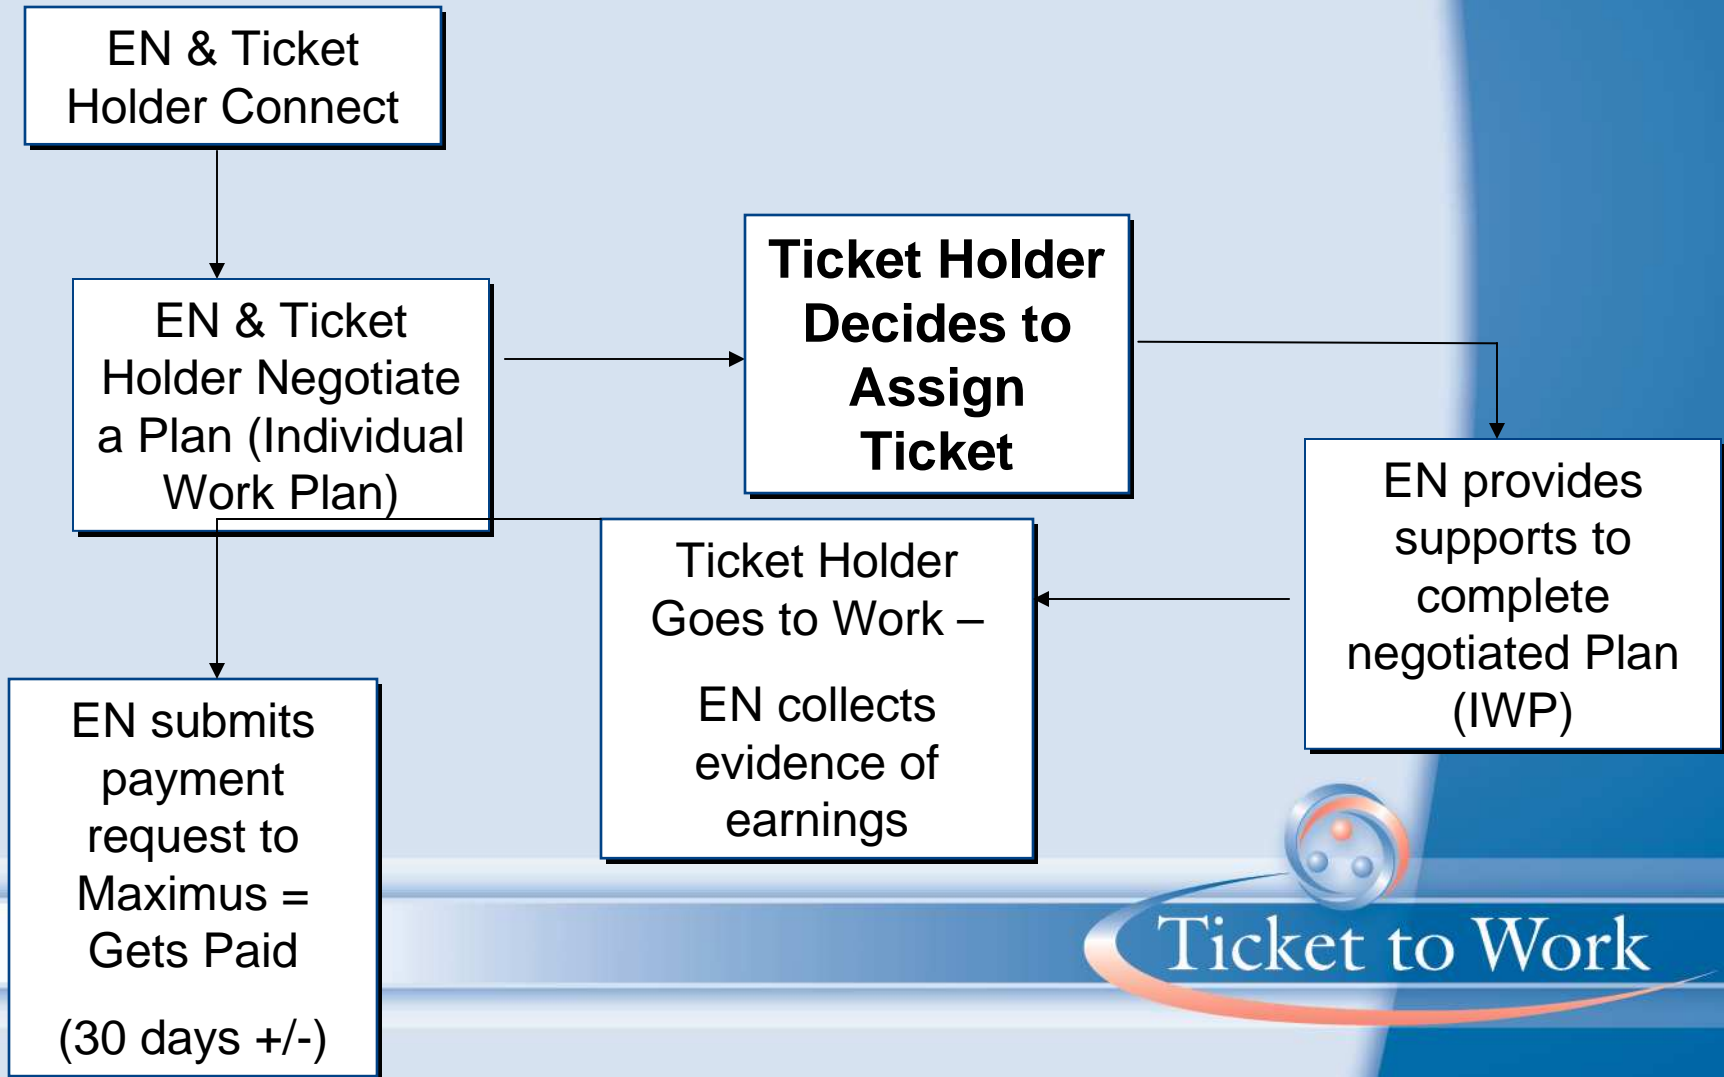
EN & Ticket Holder Connect

EN & Ticket Holder Negotiate a Plan (Individual Work Plan)

Ticket Holder Decides to Assign Ticket

EN provides supports to complete negotiated Plan (IWP)

Ticket Holder Goes to Work –

EN collects evidence of earnings

EN submits payment request to Maximus = Gets Paid

(30 days +/-)

Ticket to Work